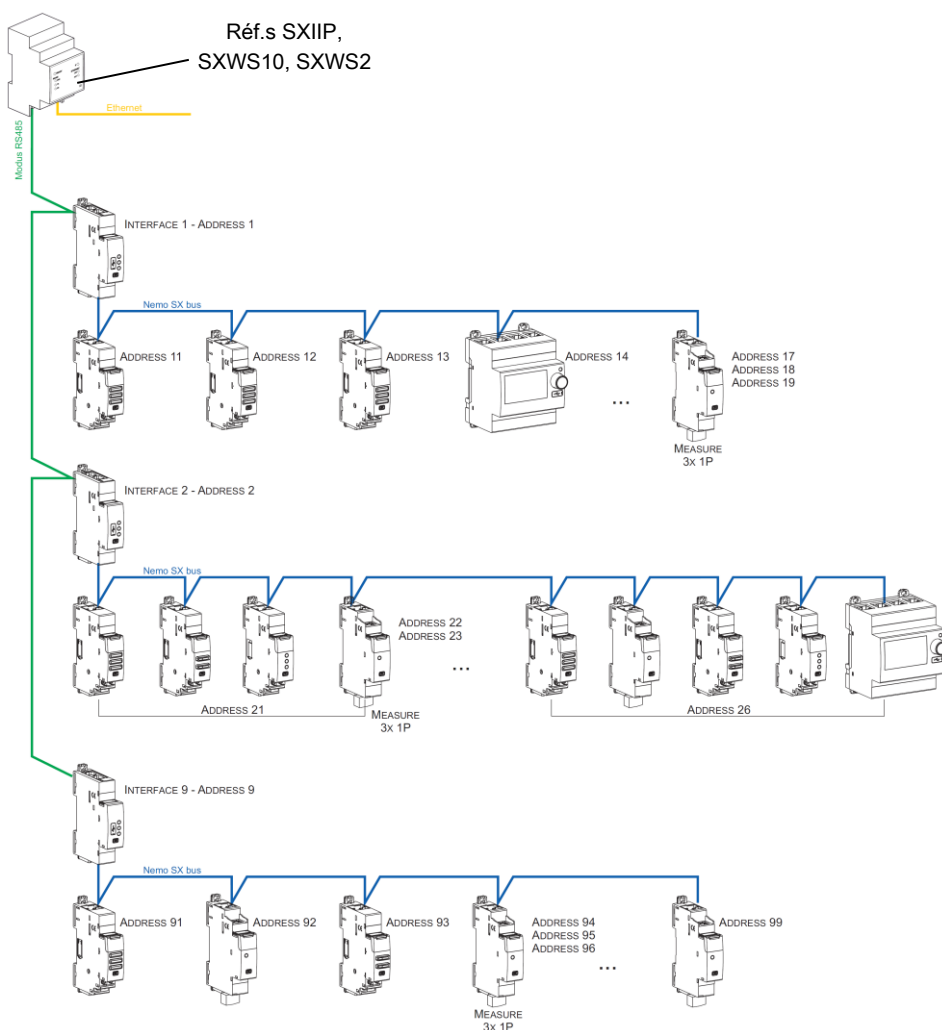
Réf.s SXIIP, SXWS10, SXWS2

Ethernet

Modus RS485

Interface 1 - Address 1

Nemo SX bus

Address 11

Address 12

Address 13

Address 14

...

Address 17
Address 18
Address 19

Measure
3x 1P

Interface 2 - Address 2

Nemo SX bus

Address 22
Address 23

...

Address 21

Measure
3x 1P

Address 26

Interface 9 - Address 9

Nemo SX bus

Address 91

Address 92

Address 93

Address 94
Address 95
Address 96

...

Address 99

Measure
3x 1P